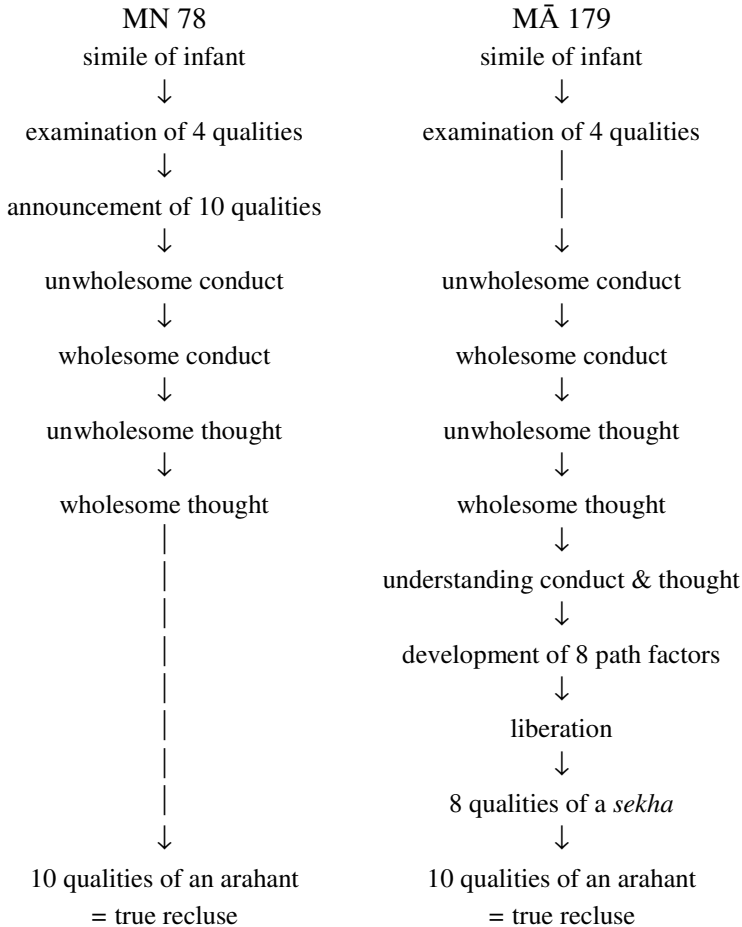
MN 78

simile of infant
↓
examination of 4 qualities
↓
announcement of 10 qualities
↓
unwholesome conduct
↓
wholesome conduct
↓
unwholesome thought
↓
wholesome thought
↓
10 qualities of an arahant
= true recluse

MĀ 179

simile of infant
↓
examination of 4 qualities
↓
unwholesome conduct
↓
wholesome conduct
↓
unwholesome thought
↓
wholesome thought
↓
understanding conduct & thought
↓
development of 8 path factors
↓
liberation
↓
8 qualities of a *sekha*
↓
10 qualities of an arahant
= true recluse